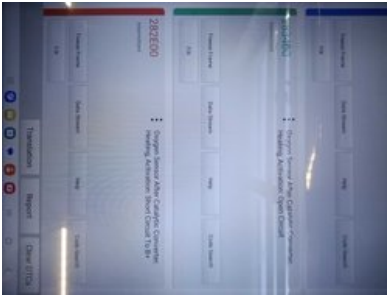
P2E00

Freeze Frame
Data Stream
Help
Code Search
Oxygen Sensor After Catalytic Converter Heating Activation Short Circuit To B+

Freeze Frame
Data Stream
Help
Code Search
Oxygen Sensor After Catalytic Converter Heating Activation Open Circuit

Freeze Frame
Data Stream
Help
Code Search

Translation
Report
Clear DTCs